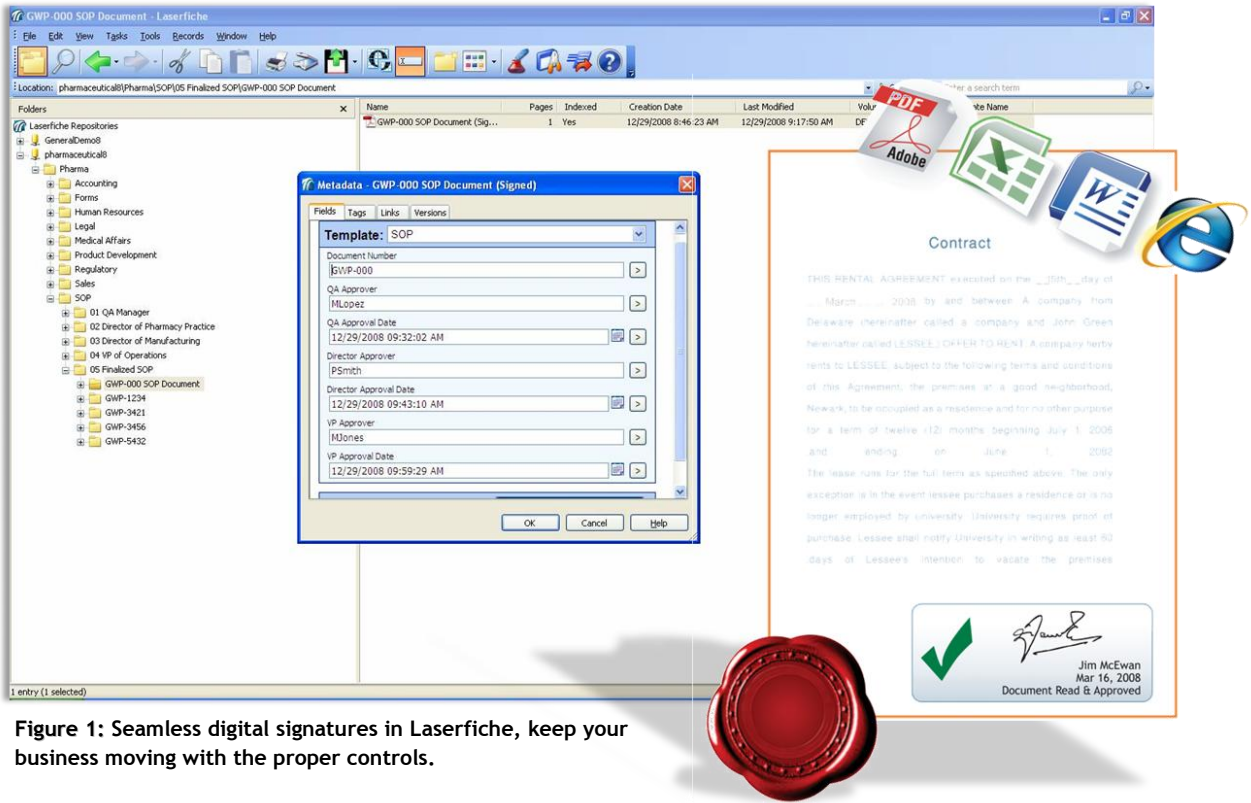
GWP-000 SOP Document - Laserfiche

File Edit View Tasks Tools Records Window Help

Location: pharmaceutical8\Pharma\SOP\05 Finalized SOP\GWP-000 SOP Document

Enter a search term

Folders

Laserfiche Repositories
GeneralDemo8
pharmaceutical8
Pharma
Accounting
Forms
Human Resources
Legal
Medical Affairs
Product Development
Regulatory
Sales
SOP
01 QA Manager
02 Director of Pharmacy Practice
03 Director of Manufacturing
04 VP of Operations
05 Finalized SOP
GWP-000 SOP Document
GWP-1234
GWP-3421
GWP-3456
GWP-5432

| Name | Pages | Indexed | Creation Date | Last Modified | Volu | ate Name |
|---|---|---|---|---|---|---|
| GWP-000 SOP Document (Sig... | 1 | Yes | 12/29/2008 8:46:23 AM | 12/29/2008 9:17:50 AM | DF | |

Metadata - GWP-000 SOP Document (Signed)

Fields Tags Links Versions

Template: SOP

Document Number
GWP-000
QA Approver
MLopez
QA Approval Date
12/29/2008 09:32:02 AM
Director Approver
PSmith
Director Approval Date
12/29/2008 09:43:10 AM
VP Approver
MJones
VP Approval Date
12/29/2008 09:59:29 AM

OK Cancel Help

1 entry (1 selected)

PDF
Adobe

Contract

THIS RENTAL AGREEMENT executed on the __26th__ day of ___March___ 2008 by and between A company from Delaware (hereinafter called a company and John Green hereinafter called LESSEE) OFFER TO RENT. A company herby rents to LESSEE, subject to the following terms and conditions of this Agreement, the premises at a good neighborhood, Newark, to be occupied as a residence and for no other purpose for a term of twelve (12) months beginning July 1, 2008 and ending on June 1, 2082 The lease runs for the full term as specified above. The only exception is in the event lessee purchases a residence or is no longer employed by university. University requires proof of purchase. Lessee shall notify University in writing at least 60 days of Lessee's intention to vacate the premises

Jim McEwan
Mar 16, 2008
Document Read & Approved

Figure 1: Seamless digital signatures in Laserfiche, keep your business moving with the proper controls.